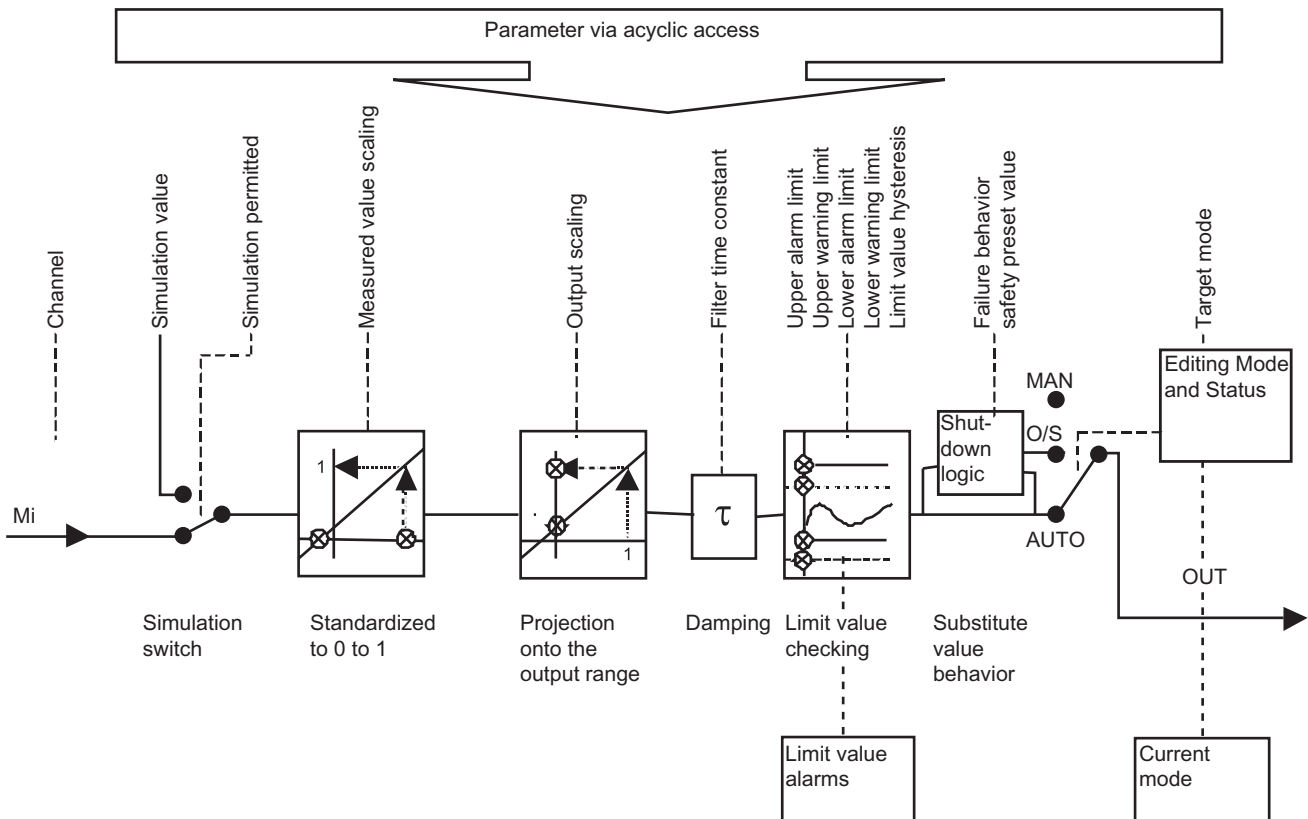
Parameter via acyclic access

Channel

Simulation value

Simulation permitted

Measured value scaling

Output scaling

Filter time constant

Upper alarm limit
Upper warning limit
Lower alarm limit
Lower warning limit
Limit value hysteresis

Failure behavior
safety preset value

Target mode

Editing Mode and Status

MAN

Shut-down logic

O/S

AUTO

Mi

1

1

$\tau$

OUT

Simulation switch

Standardized to 0 to 1

Projection onto the output range

Damping

Limit value checking

Substitute value behavior

Limit value alarms

Current mode